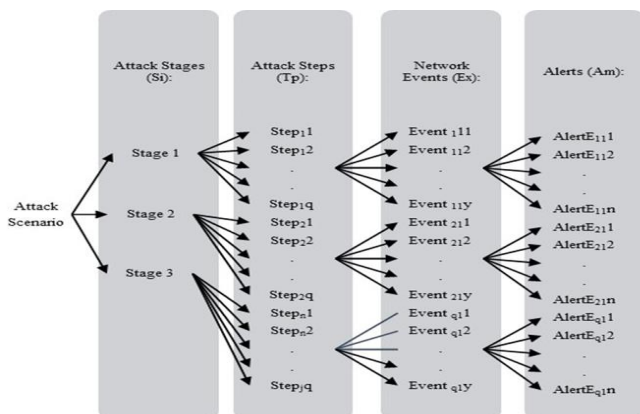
Attack Stages (Si):

Attack Steps (Tp):

Network Events (Ex):

Alerts (Am):

Attack Scenario

Stage 1

Stage 2

Stage 3

$Step_1 1$
$Step_1 2$
.
.
$Step_1 q$
$Step_2 1$
$Step_2 2$
.
.
$Step_2 q$
$Step_n 1$
$Step_n 2$
.
.
$Step_j q$

Event $_1 1 1$
Event $_{11} 2$
.
.
Event $_{11} y$
Event $_{21} 1$
Event $_{21} 2$
.
.
Event $_{21} y$
Event $_{q1} 1$
Event $_{q1} 2$
.
.
Event $_{q1} y$

$AlertE_{11} 1$
$AlertE_{11} 2$
.
.
$AlertE_{11} n$
$AlertE_{21} 1$
$AlertE_{21} 2$
.
.
$AlertE_{21} n$
$AlertE_{q1} 1$
$AlertE_{q1} 2$
.
.
$AlertE_{q1} n$